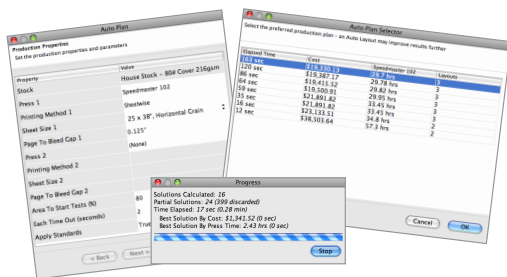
Auto Plan

Production Properties
Set the production properties and parameters

| Property | Value |
|---|---|
| Stock | House Stock - 80# Cover 216gsm |
| Press 1 | Speedmaster 102 |
| Printing Method 1 | Sheetwise |
| Sheet Size 1 | 25 x 38", Horizontal Grain |
| Page To Bleed Gap 1 | 0.125" |
| Press 2 | (None) |
| Printing Method 2 | |
| Sheet Size 2 | |
| Page To Bleed Gap 2 | |
| Area To Start Tests (%) | 80 |
| Each Time Out (seconds) | 2 |
| Apply Standards | True |

< Back Next >

Auto Plan Selector

Select the preferred production plan - an Auto Layout may improve results further

| Elapsed Time | Cost | Speedmaster 102 | Layouts |
|---|---|---|---|
| 163 sec | | | |
| 120 sec | $18,320.13 | 29.7 hrs | 3 |
| 86 sec | $19,387.17 | 29.78 hrs | 3 |
| 64 sec | $19,415.52 | 29.82 hrs | 3 |
| 40 sec | $19,500.91 | 29.95 hrs | 3 |
| 35 sec | $21,891.82 | 33.45 hrs | 3 |
| 18 sec | $21,891.82 | 33.45 hrs | 3 |
| 16 sec | $23,133.51 | 34.8 hrs | 2 |
| 12 sec | $38,503.64 | 57.3 hrs | 2 |

Cancel OK

Progress

Solutions Calculated: 16
Partial Solutions: 24 (399 discarded)
Time Elapsed: 17 sec (0.28 min)
Best Solution By Cost: $1,341.52 (0 sec)
Best Solution By Press Time: 2.43 hrs (0 sec)

Stop